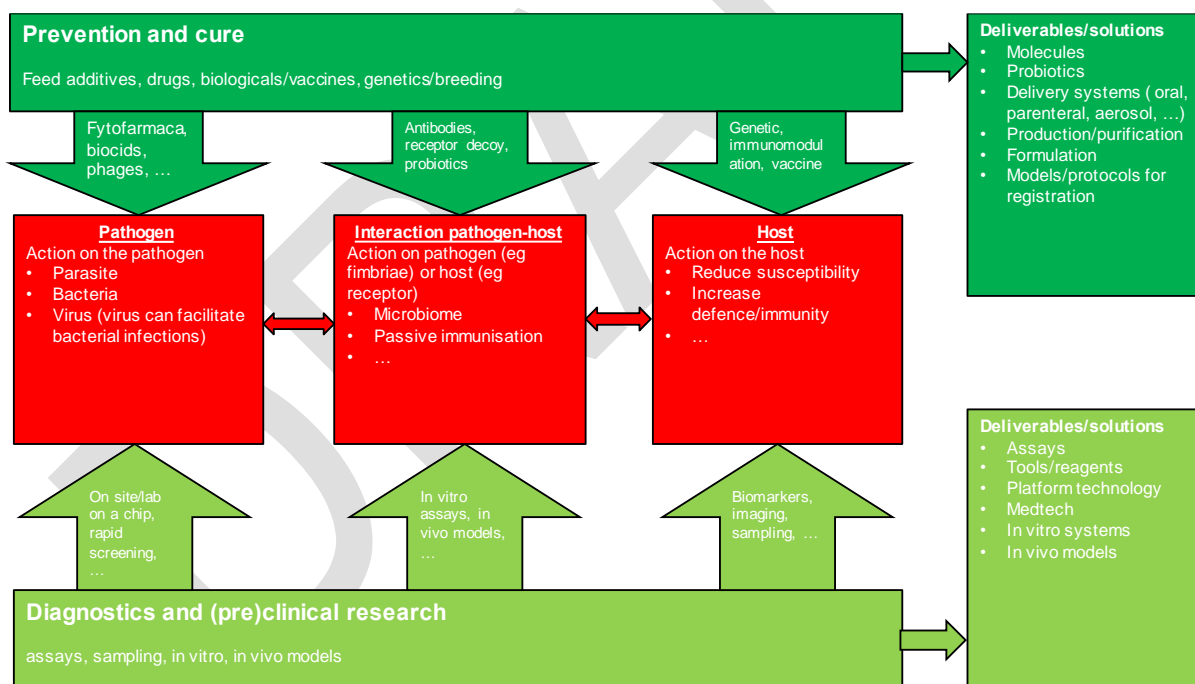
Prevention and cure

Feed additives, drugs, biologicals/vaccines, genetics/breeding

Deliverables/solutions
- Molecules
- Probiotics
- Delivery systems ( oral, parenteral, aerosol, …)
- Production/purification
- Formulation
- Models/protocols for registration

Fytofarmaca, biocids, phages, …

Antibodies, receptor decoy, probiotics

Genetic, immunomodulation, vaccine

Pathogen
Action on the pathogen
- Parasite
- Bacteria
- Virus (virus can facilitate bacterial infections)

Interaction pathogen-host
Action on pathogen (eg fimbriae) or host (eg receptor)
- Microbiome
- Passive immunisation
- …

Host
Action on the host
- Reduce susceptibility
- Increase defence/immunity
- …

Deliverables/solutions
- Assays
- Tools/reagents
- Platform technology
- Medtech
- In vitro systems
- In vivo models

On site/lab on a chip, rapid screening, …

In vitro assays, in vivo models, …

Biomarkers, imaging, sampling, …

Diagnostics and (pre)clinical research

assays, sampling, in vitro, in vivo models